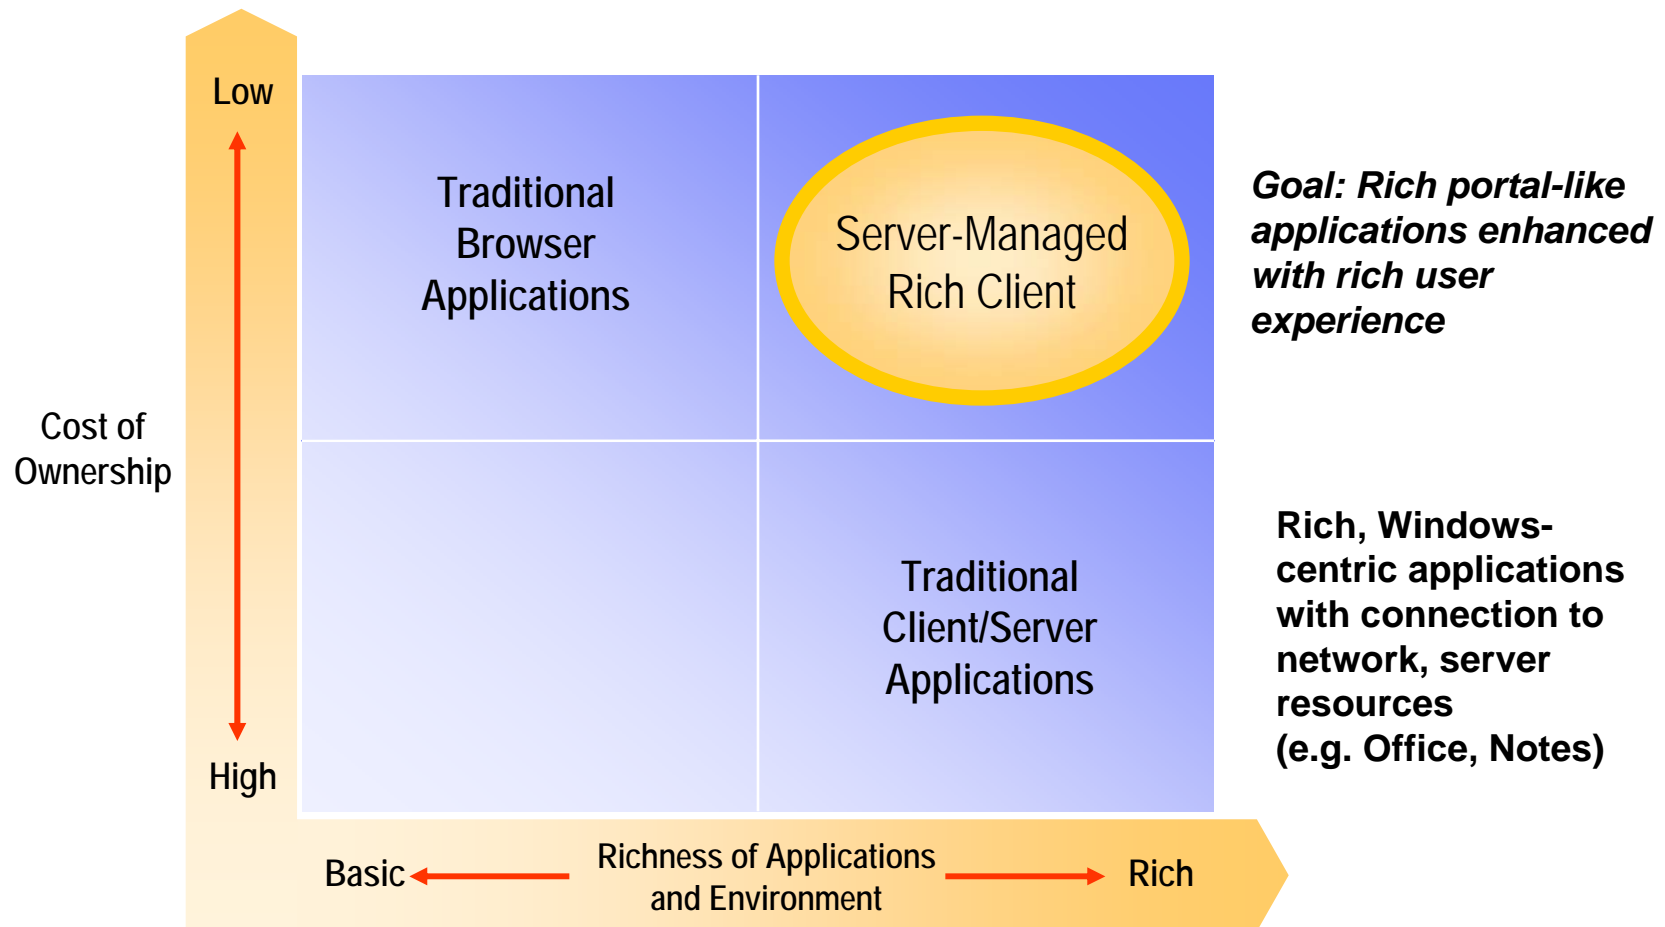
Low

Cost of Ownership

High

Traditional Browser Applications

Server-Managed Rich Client

Goal: Rich portal-like applications enhanced with rich user experience

Traditional Client/Server Applications

Rich, Windows-centric applications with connection to network, server resources
(e.g. Office, Notes)

Basic

Richness of Applications and Environment

Rich